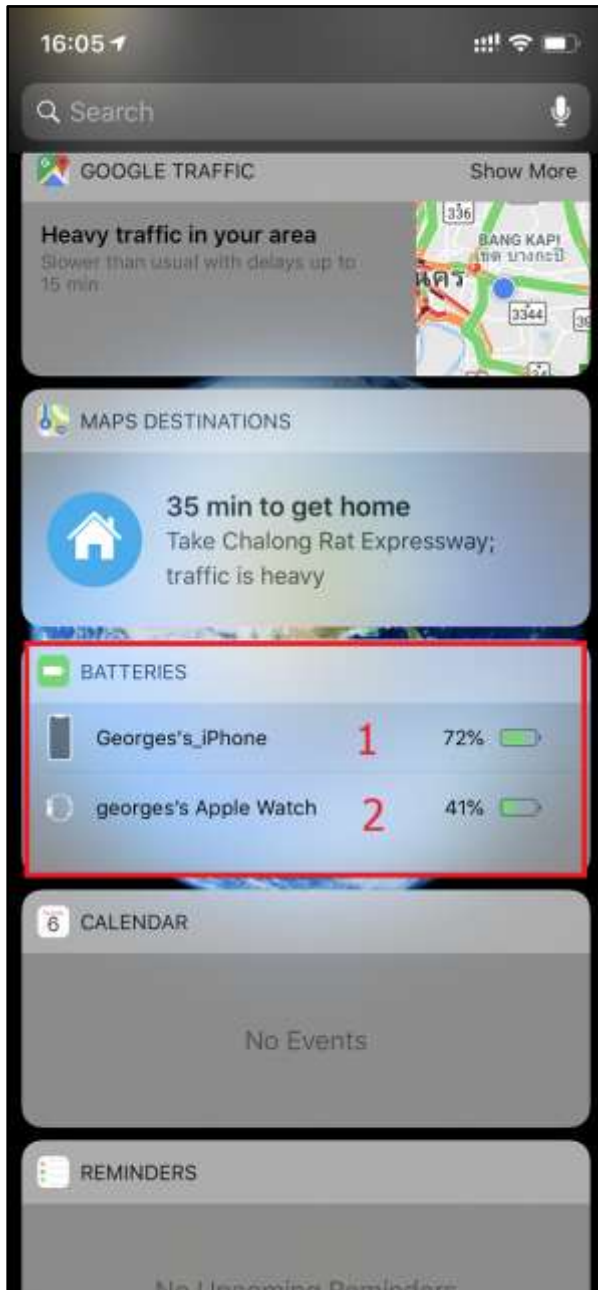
16:05

Search

GOOGLE TRAFFIC

Show More

Heavy traffic in your area

Slower than usual with delays up to 15 min

336

BANG KAPI

เขต บางกะปิ

3344

MAPS DESTINATIONS

35 min to get home

Take Chalong Rat Expressway; traffic is heavy

BATTERIES

Georges's_iPhone

1

72%

georges's Apple Watch

2

41%

6 CALENDAR

No Events

REMINDERS

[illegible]